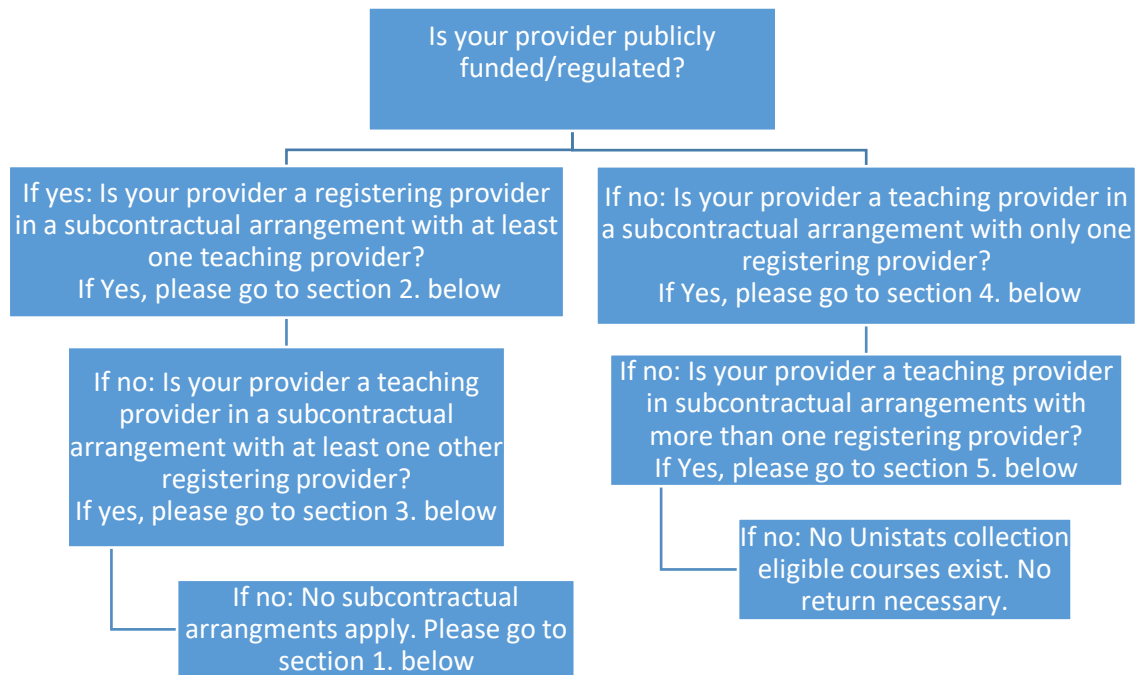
Is your provider publicly funded/regulated?

If yes: Is your provider a registering provider in a subcontractual arrangement with at least one teaching provider?
If Yes, please go to section 2. below

If no: Is your provider a teaching provider in a subcontractual arrangement with at least one other registering provider?
If yes, please go to section 3. below

If no: No subcontractual arrangments apply. Please go to section 1. below

If no: Is your provider a teaching provider in a subcontractual arrangement with only one registering provider?
If Yes, please go to section 4. below

If no: Is your provider a teaching provider in subcontractual arrangements with more than one registering provider?
If Yes, please go to section 5. below

If no: No Unistats collection eligible courses exist. No return necessary.